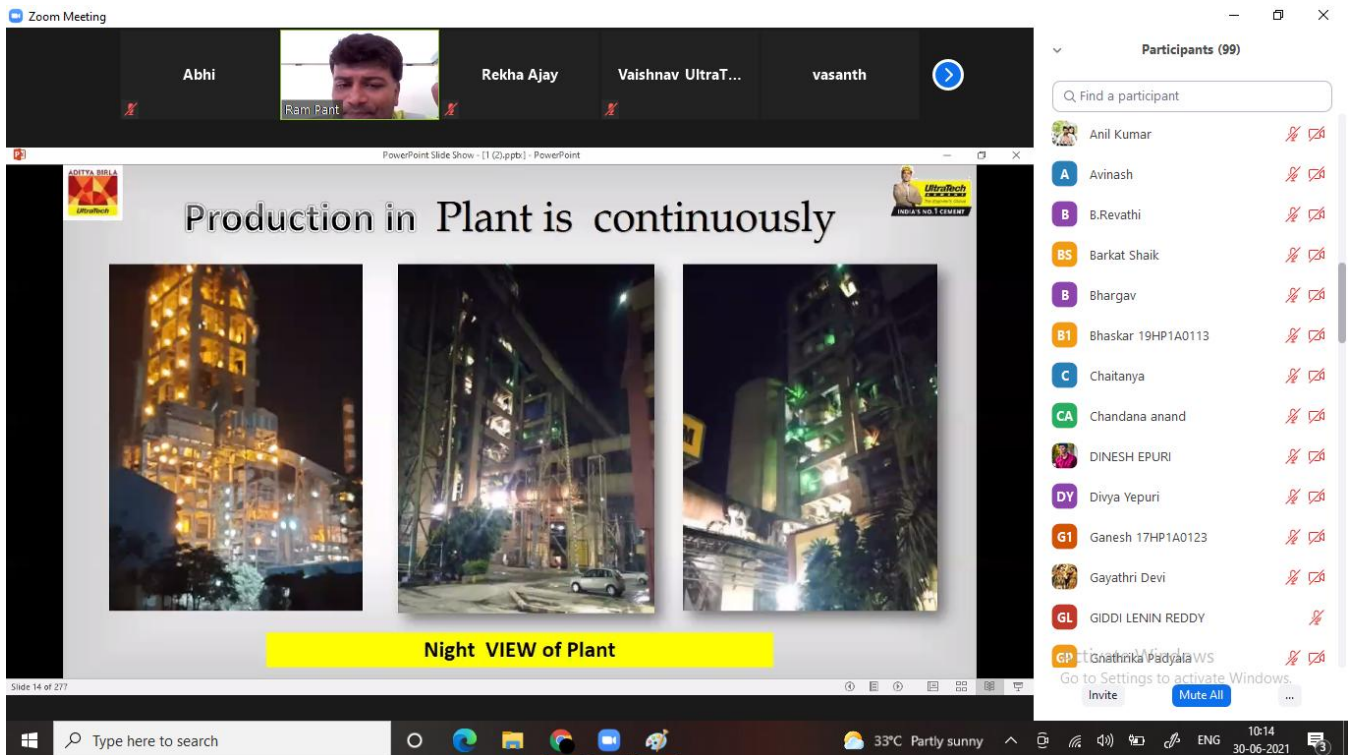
Zoom Meeting

Abhi

Ram Pant

Rekha Ajay

Vaishnav UltraT...

vasanth

PowerPoint Slide Show - [1 (2).pptx] - PowerPoint

ADITYA BIRLA
UltraTech

UltraTech
The Engineer's Choice
INDIA'S NO.1 CEMENT

Production in Plant is continuously

Night VIEW of Plant

Slide 14 of 277

Participants (99)

Find a participant

Anil Kumar

A Avinash

B B.Revathi

BS Barkat Shaik

B Bhargav

B1 Bhaskar 19HP1A0113

C Chaitanya

CA Chandana anand

DINESH EPURI

DY Divya Yepuri

G1 Ganesh 17HP1A0123

Gayathri Devi

GL GIDDI LENIN REDDY

GP Gnathrika Padyala

Activate Windows
Go to Settings to activate Windows.

Invite

Mute All

...

Type here to search

33°C Partly sunny

ENG

10:14
30-06-2021

3